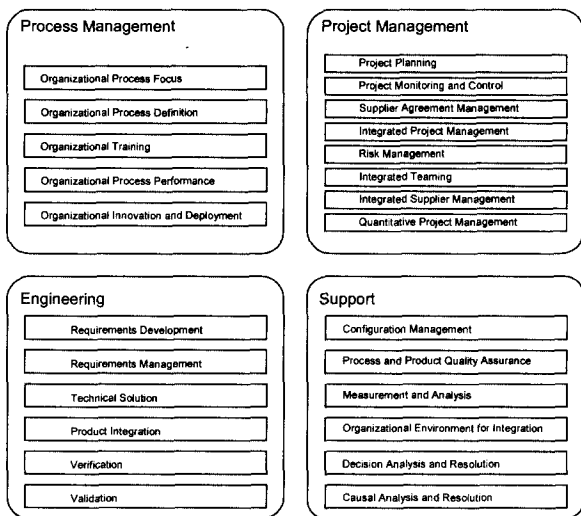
Process Management

Organizational Process Focus

Organizational Process Definition

Organizational Training

Organizational Process Performance

Organizational Innovation and Deployment

Project Management

Project Planning

Project Monitoring and Control

Supplier Agreement Management

Integrated Project Management

Risk Management

Integrated Teaming

Integrated Supplier Management

Quantitative Project Management

Engineering

Requirements Development

Requirements Management

Technical Solution

Product Integration

Verification

Validation

Support

Configuration Management

Process and Product Quality Assurance

Measurement and Analysis

Organizational Environment for Integration

Decision Analysis and Resolution

Causal Analysis and Resolution